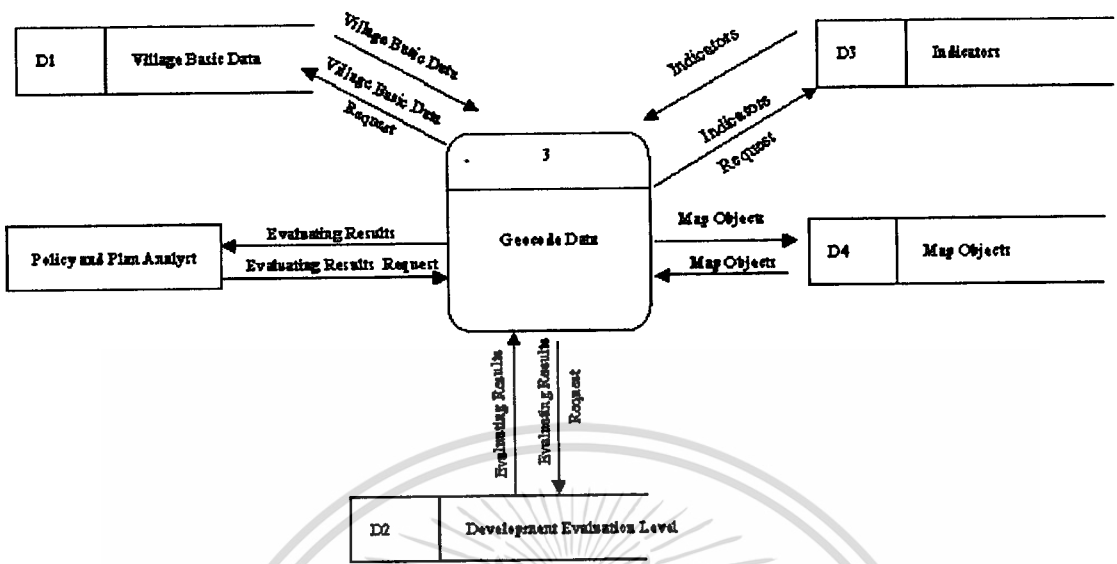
D1

Village Basic Data

Village Basic Data

Village Basic Data Request

Indicators

D3

Indicators

Indicators Request

3

Geocode Data

Evaluating Results

Policy and Plan Analyst

Evaluating Results Request

Map Objects

D4

Map Objects

Map Objects

Evaluating Results

Evaluating Results Request

D2

Development Evaluation Level